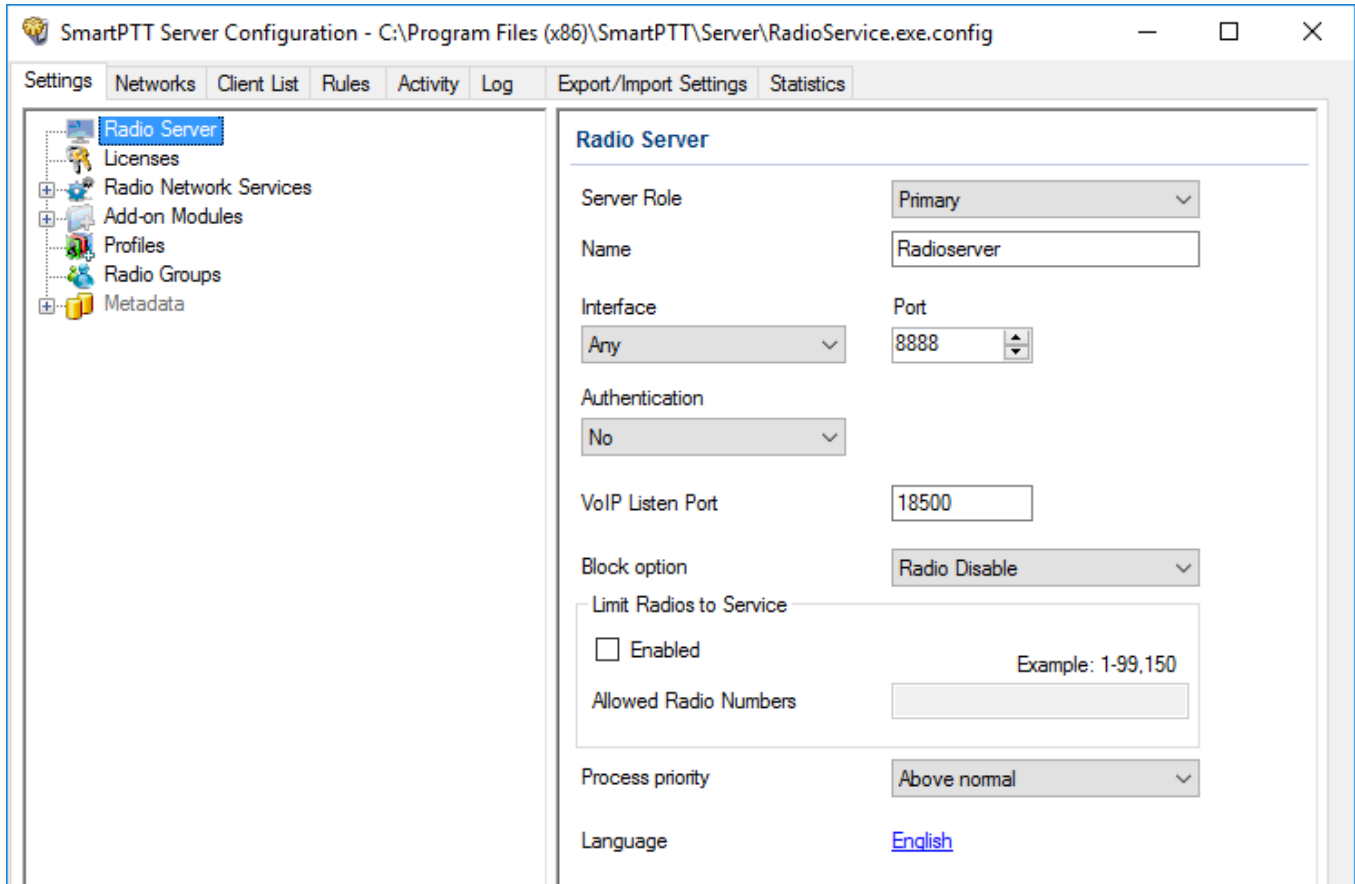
SmartPTT Server Configuration - C:\Program Files (x86)\SmartPTT\Server\RadioService.exe.config

Settings | Networks | Client List | Rules | Activity | Log | Export/Import Settings | Statistics

Radio Server
Licenses
Radio Network Services
Add-on Modules
Profiles
Radio Groups
Metadata

Radio Server

Server Role
Primary

Name
Radioserver

Interface
Any

Port
8888

Authentication
No

VoIP Listen Port
18500

Block option
Radio Disable

Limit Radios to Service

Enabled

Example: 1-99,150

Allowed Radio Numbers

Process priority
Above normal

Language
English